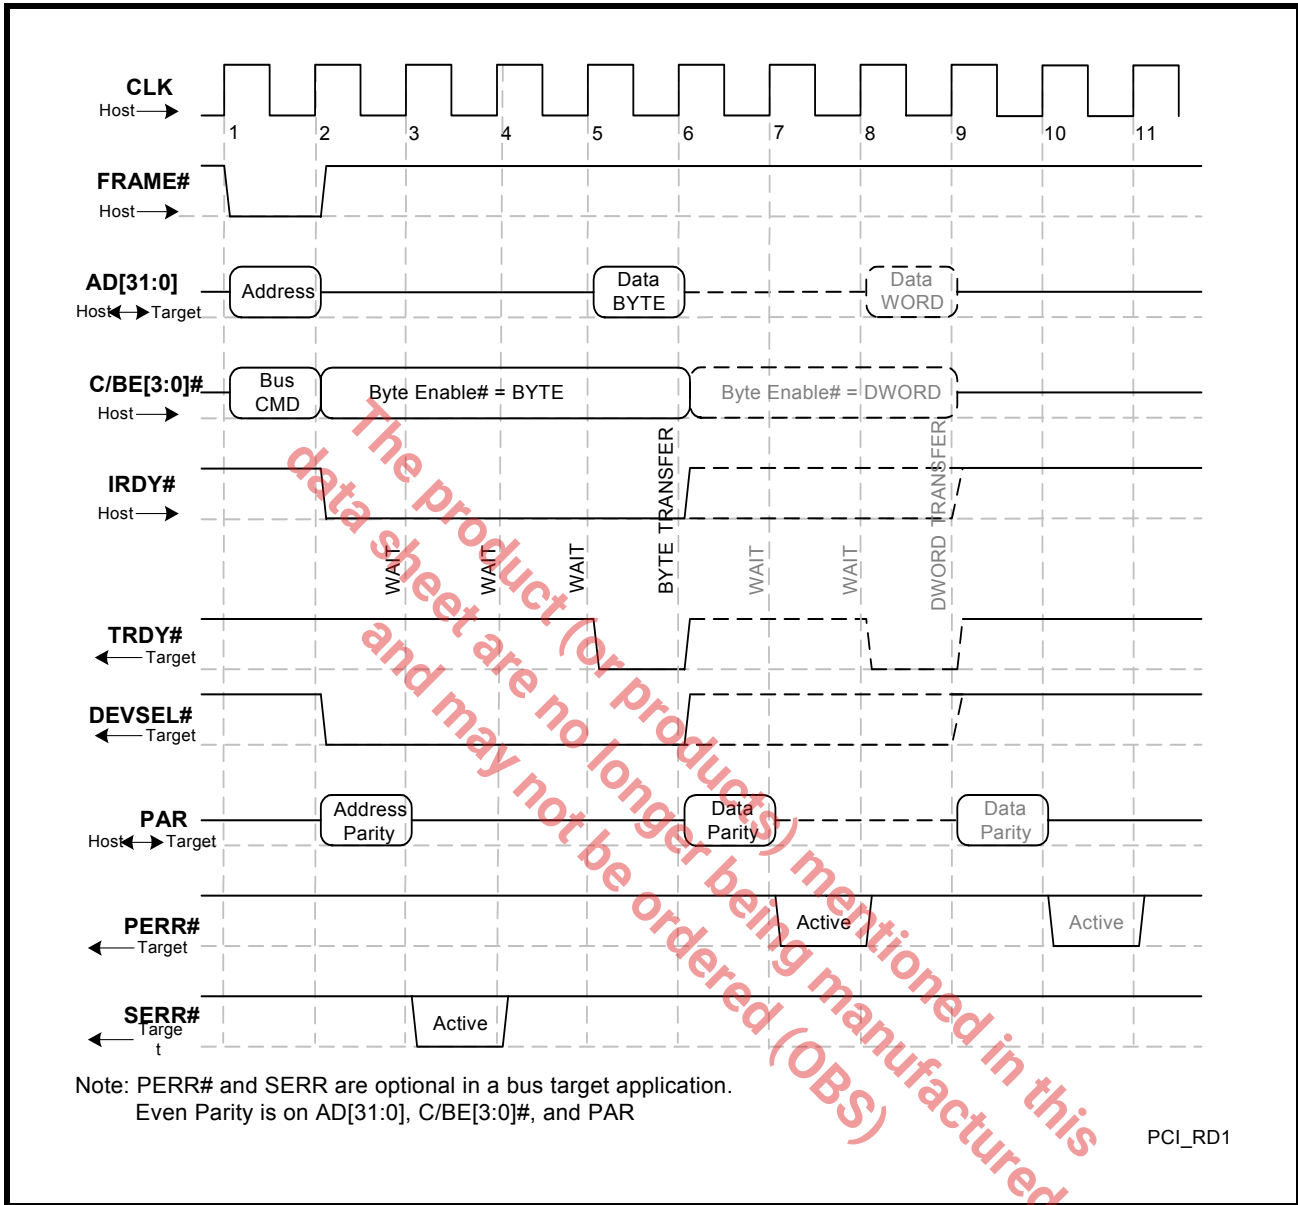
CLK
Host
1 2 3 4 5 6 7 8 9 10 11

FRAME#
Host

AD[31:0]
Host Target
Address
Data BYTE
Data WORD

C/BE[3:0]#
Host
Bus CMD
Byte Enable# = BYTE
Byte Enable# = DWORD

IRDY#
Host

WAIT WAIT WAIT BYTE TRANSFER WAIT WAIT DWORD TRANSFER

TRDY#
Target

DEVSEL#
Target

PAR
Host Target
Address Parity
Data Parity
Data Parity

PERR#
Target
Active
Active

SERR#
Targe t
Active

Note: PERR# and SERR are optional in a bus target application.
Even Parity is on AD[31:0], C/BE[3:0]#, and PAR

PCI_RD1

The product (or products) mentioned in this data sheet are no longer being manufactured and may not be ordered (OBS)